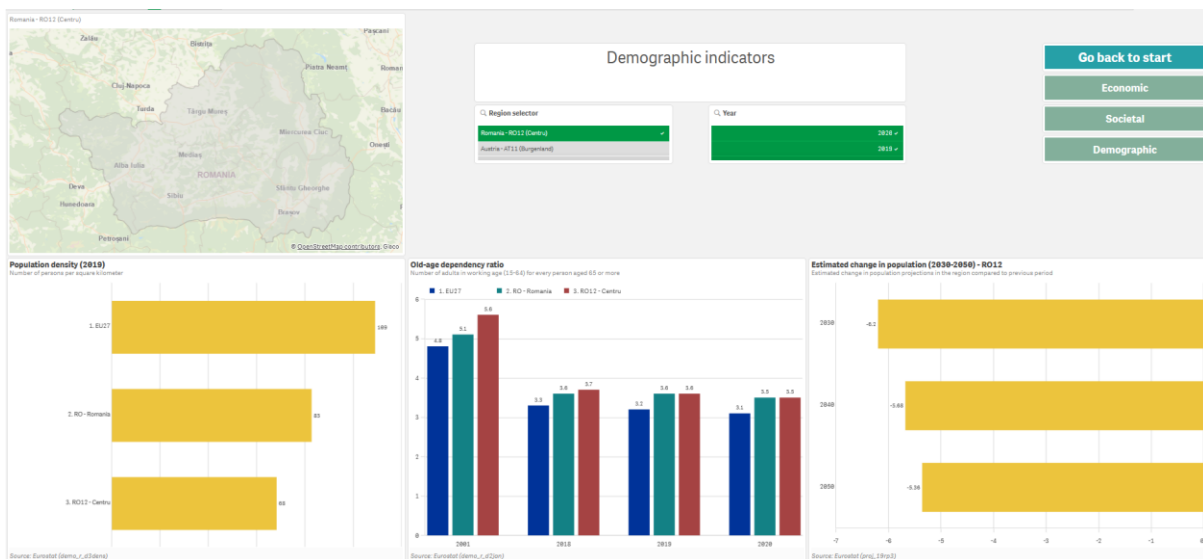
Romania - RO12 (Centru)

Zalău
Bistrița
Pașcani
Piatra Neamț
Roman
Cluj-Napoca
Turda
Târgu Mureș
Bacău
Miercurea Ciuc
Onești
Alba Iulia
Mediaș
ROMANIA
Deva
Sibiu
Sfântu Gheorghe
Hunedoara
Brașov
Petroșani
© OpenStreetMap contributors, Qlaco

Demographic indicators

Region selector
Romania - RO12 (Centru)
Austria - AT11 (Burgenland)

Year
2020
2019

Go back to start
Economic
Societal
Demographic

Population density (2019)
Number of persons per square kilometer
1. EU27
109
2. RO - Romania
83
3. RO12 - Centru
69
Source: Eurostat (demo_r_d3dens)

Old-age dependency ratio
Number of adults in working age (15-64) for every person aged 65 or more
1. EU27
2. RO - Romania
3. RO12 - Centru
6
5
4
3
2
1
0
4.8
5.1
5.6
3.3
3.6
3.7
3.2
3.6
3.6
3.1
3.5
3.5
2001
2018
2019
2020
Source: Eurostat (demo_r_d2jan)

Estimated change in population (2030-2050) - RO12
Estimated change in population projections in the region compared to previous period
2030
-6.2
2040
-5.66
2050
-5.36
-7
-6
-5
-4
-3
-2
-1
Source: Eurostat (proj_19rp3)